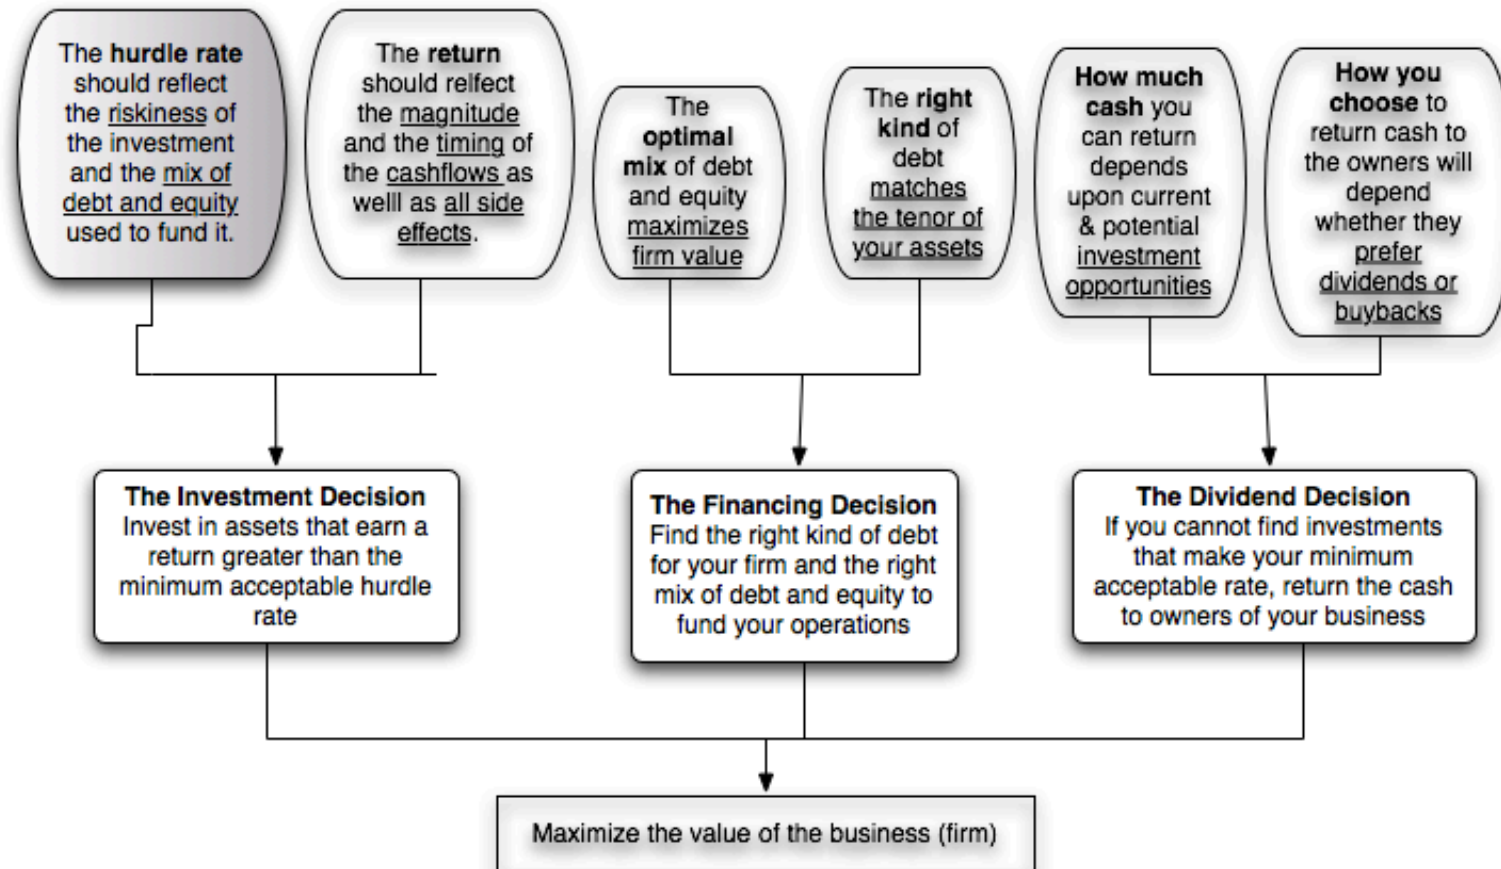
The hurdle rate should reflect the riskiness of the investment and the mix of debt and equity used to fund it.

The return should relfect the magnitude and the timing of the cashflows as welll as all side effects.

The optimal mix of debt and equity maximizes firm value

The right kind of debt matches the tenor of your assets

How much cash you can return depends upon current & potential investment opportunities

How you choose to return cash to the owners will depend whether they prefer dividends or buybacks

The Investment Decision
Invest in assets that earn a return greater than the minimum acceptable hurdle rate

The Financing Decision
Find the right kind of debt for your firm and the right mix of debt and equity to fund your operations

The Dividend Decision
If you cannot find investments that make your minimum acceptable rate, return the cash to owners of your business

Maximize the value of the business (firm)